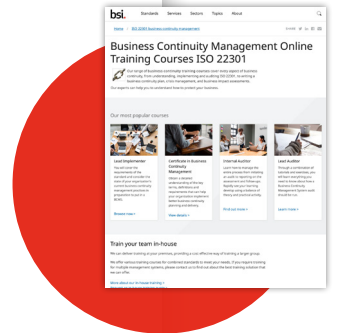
bsi. Standards Services Sectors Topics About

Home | ISO 22301 Business continuity management

Business Continuity Management Online Training Courses ISO 22301

Our range of business continuity training courses cover every aspect of business continuity, from understanding, implementing and auditing ISO 22301, to writing a business continuity plan, crisis management, and business impact assessments.

Our experts can help you to understand how to protect your business.

Our most popular courses

Lead Implementer
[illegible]
Browse now >

Certificate in Business Continuity Management
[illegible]
View details >

Internal Auditor
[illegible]
Find out more >

Lead Auditor
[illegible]
Learn more >

Train your team in-house

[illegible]

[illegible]

More about our in-house training >